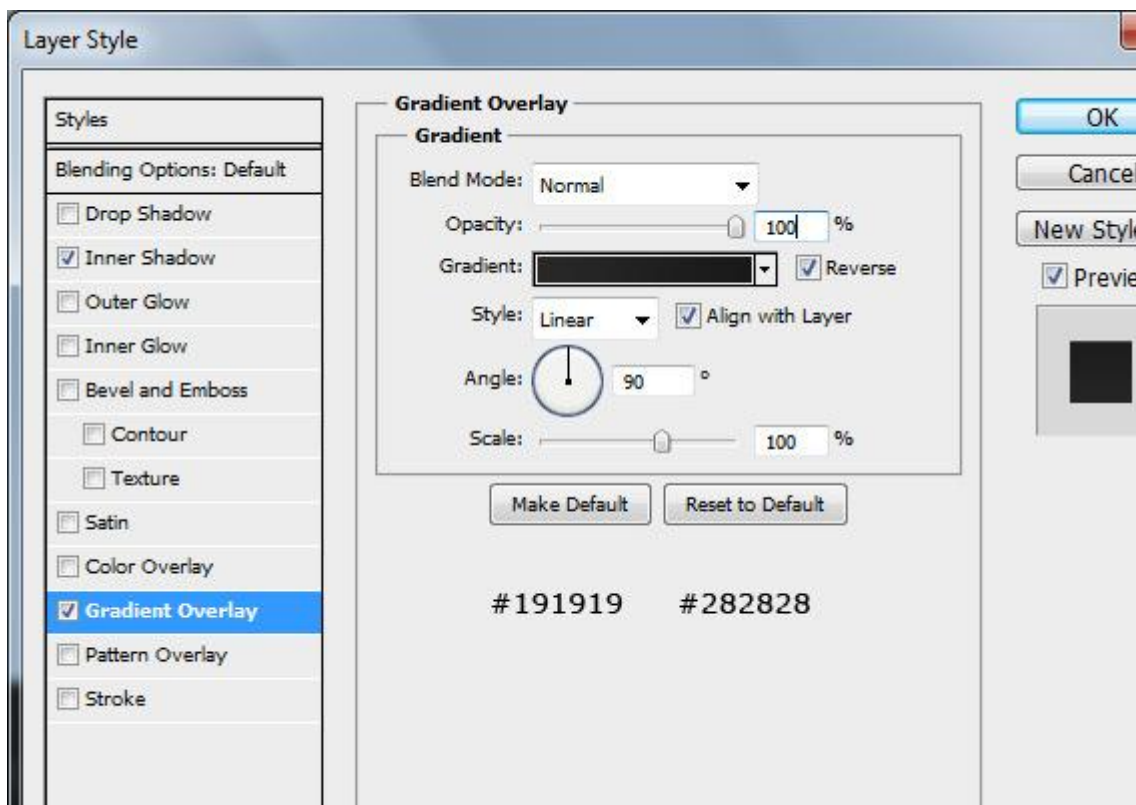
Layer Style

Styles
Blending Options: Default
Drop Shadow
Inner Shadow
Outer Glow
Inner Glow
Bevel and Emboss
Contour
Texture
Satin
Color Overlay
Gradient Overlay
Pattern Overlay
Stroke

Gradient Overlay
Gradient
Blend Mode: Normal
Opacity: 100 %
Gradient: Reverse
Style: Linear Align with Layer
Angle: 90 °
Scale: 100 %
Make Default Reset to Default

#191919 #282828

OK
Cancel
New Style
Preview